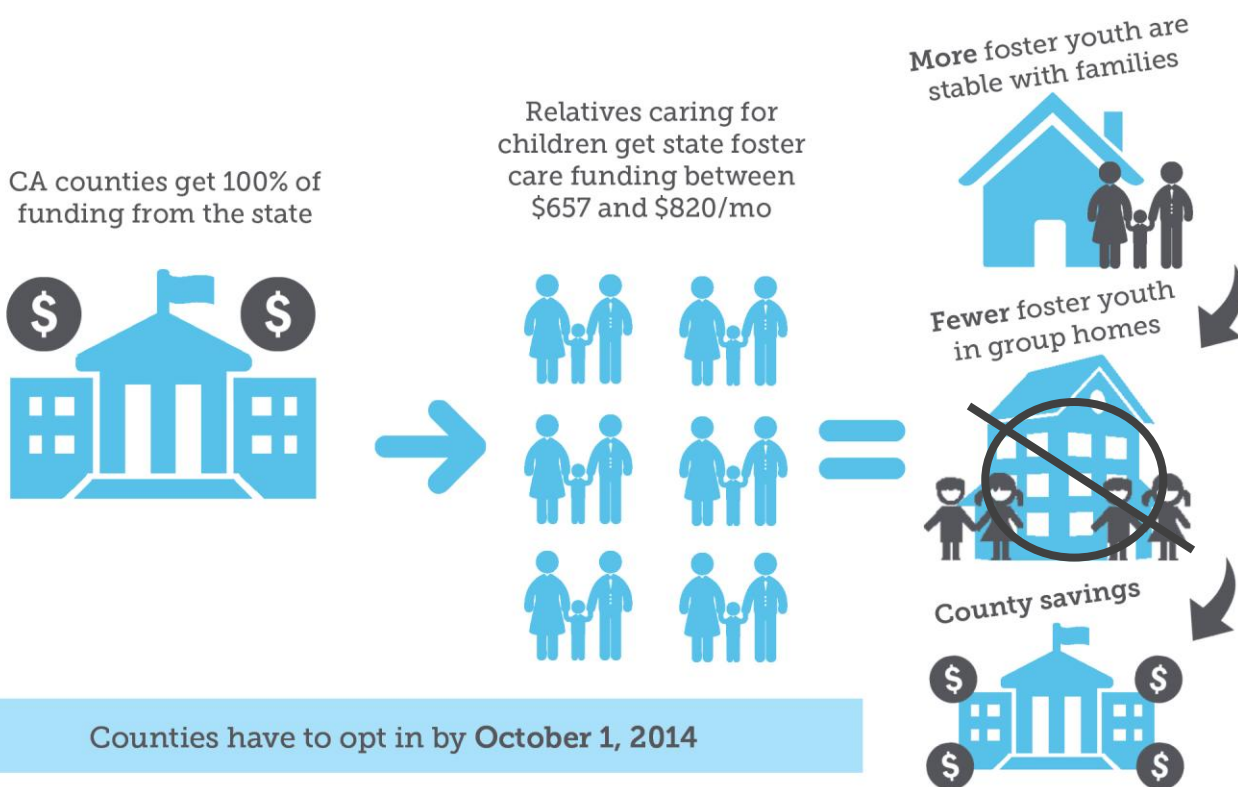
CA counties get 100% of funding from the state

$ $

Relatives caring for children get state foster care funding between $657 and $820/mo

More foster youth are stable with families

Fewer foster youth in group homes

County savings

$ $ $ $

Counties have to opt in by October 1, 2014